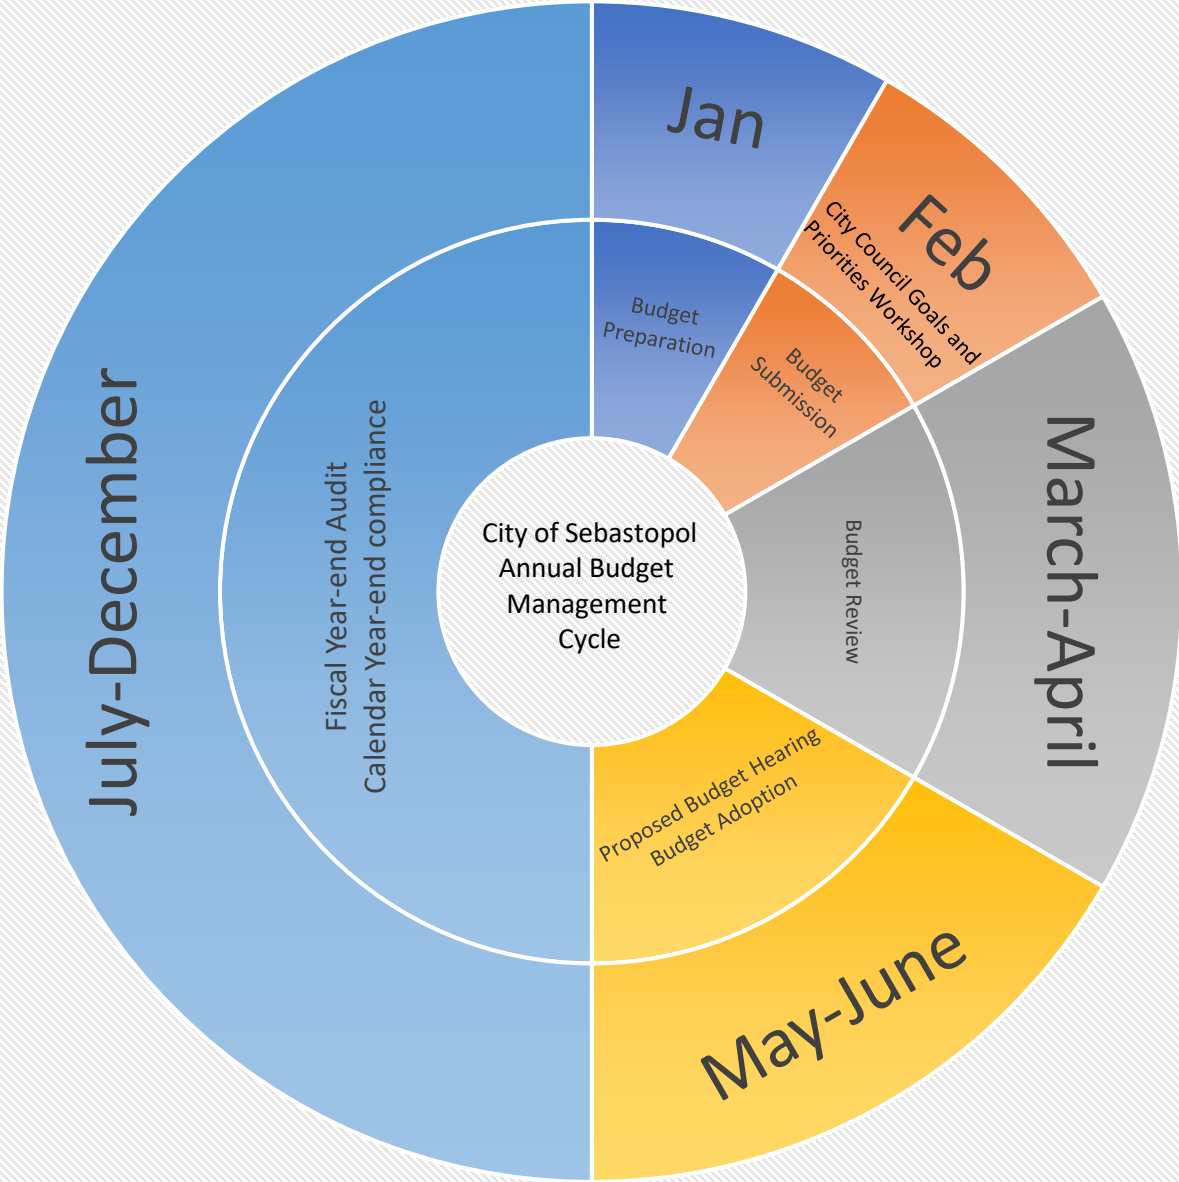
City of Sebastopol Annual Budget Management Cycle

Jan

Budget Preparation

Feb

City Council Goals and Priorities Workshop

Budget Submission

March-April

Budget Review

May-June

Proposed Budget Hearing
Budget Adoption

July-December

Fiscal Year-end Audit
Calendar Year-end compliance